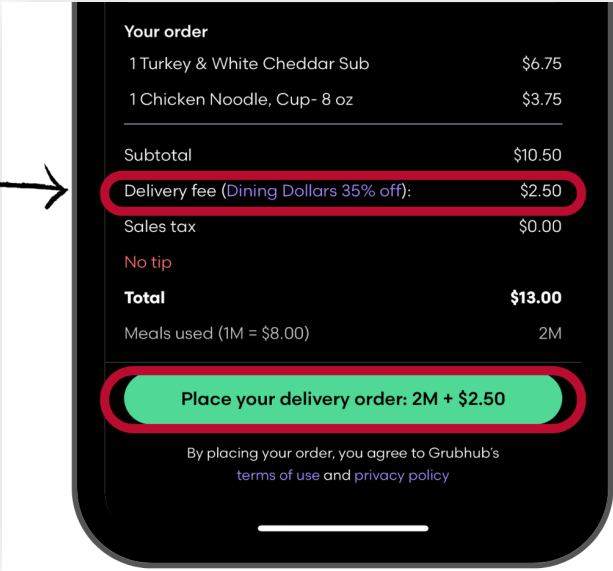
Your order

1 Turkey & White Cheddar Sub $6.75

1 Chicken Noodle, Cup- 8 oz $3.75

| | |
|---|---|
| Subtotal | $10.50 |
| Delivery fee (Dining Dollars 35% off): | $2.50 |
| Sales tax | $0.00 |
| No tip | |
| **Total** | **$13.00** |
| Meals used (1M = $8.00) | 2M |

Place your delivery order: 2M + $2.50

By placing your order, you agree to Grubhub's terms of use and privacy policy